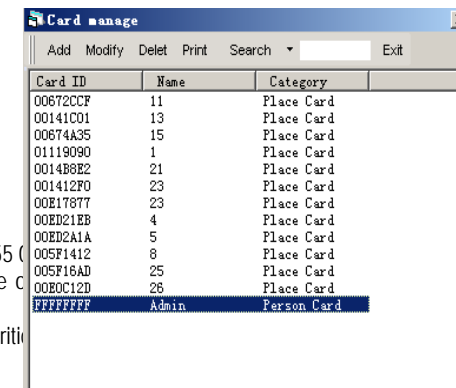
Card manage

Add Modify Delet Print Search Exit

| Card ID | Name | Category |
|---|---|---|
| 00672CCF | 11 | Place Card |
| 00141C01 | 13 | Place Card |
| 00674A35 | 15 | Place Card |
| 01119090 | 1 | Place Card |
| 0014B8E2 | 21 | Place Card |
| 001412F0 | 23 | Place Card |
| 00E17877 | 23 | Place Card |
| 00ED21EB | 4 | Place Card |
| 00ED2A1A | 5 | Place Card |
| 005F1412 | 8 | Place Card |
| 005F16AD | 25 | Place Card |
| 00E0C12D | 26 | Place Card |
| FFFFFFFF | Admin | Person Card |

5 (
e c
riti